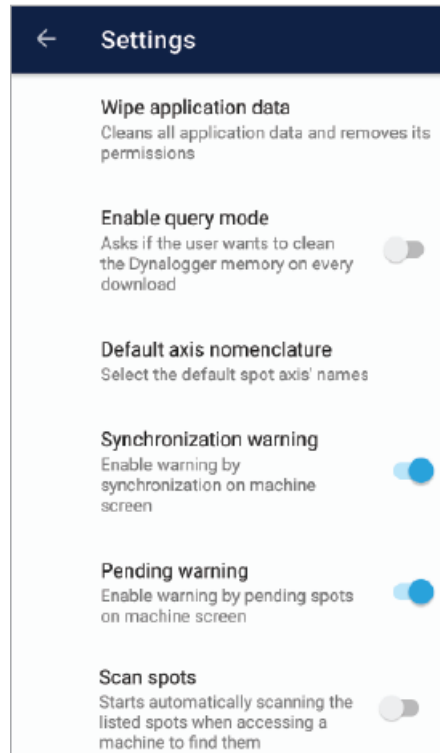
← Settings

Wipe application data
Cleans all application data and removes its permissions

Enable query mode
Asks if the user wants to clean the Dynalogger memory on every download

Default axis nomenclature
Select the default spot axis' names

Synchronization warning
Enable warning by synchronization on machine screen

Pending warning
Enable warning by pending spots on machine screen

Scan spots
Starts automatically scanning the listed spots when accessing a machine to find them